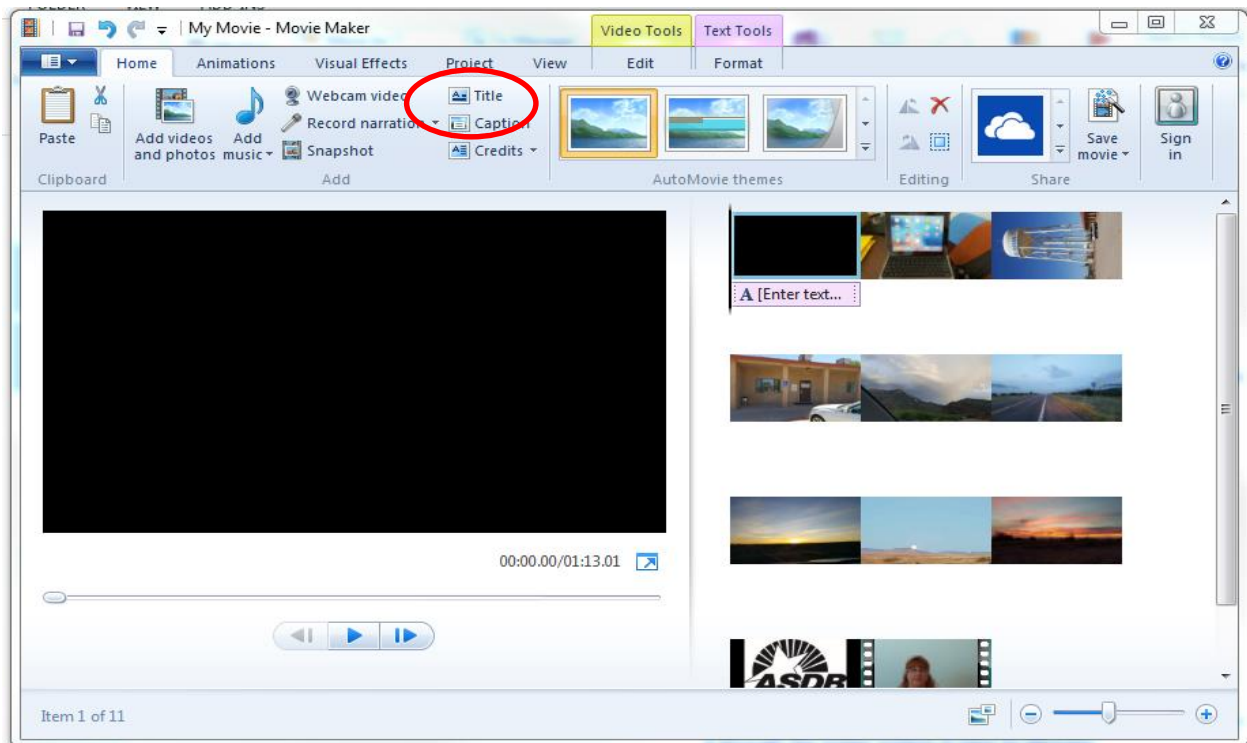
My Movie - Movie Maker

Video Tools

Text Tools

Home

Animations

Visual Effects

Project

View

Edit

Format

Paste

Clipboard

Add videos and photos

Add music

Webcam video

Record narration

Snapshot

Add

Title

Caption

Credits

AutoMovie themes

Editing

Save movie

Share

Sign in

A [Enter text...

00:00.00/01:13.01

ASDR

Item 1 of 11